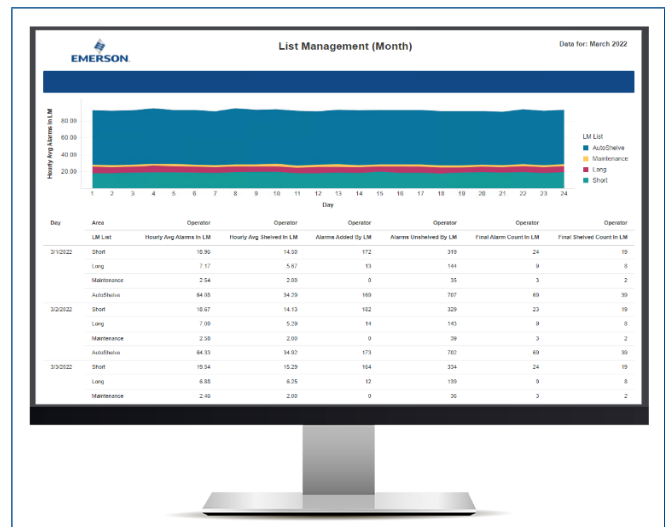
EMERSON.

List Management (Month)

Data for: March 2022

Hourly Avg Alarms In LM

80.00
60.00
40.00
20.00

1 2 3 4 5 6 7 8 9 10 11 12 13 14 15 16 17 18 19 20 21 22 23 24

Day

LM List
AutoShelve
Maintenance
Long
Short

| Day | Area | Operator | Operator | Operator | Operator | Operator | Operator |
|---|---|---|---|---|---|---|---|
| | LM List | Hourly Avg Alarms In LM | Hourly Avg Shelved In LM | Alarms Added By LM | Alarms Unshelved By LM | Final Alarm Count In LM | Final Shelved Count In LM |
| 3/1/2022 | Short | 18.89 | 14.30 | 172 | 319 | 24 | 19 |
| | Long | 7.17 | 5.67 | 13 | 144 | 9 | 8 |
| | Maintenance | 2.54 | 2.00 | 0 | 35 | 3 | 2 |
| | AutoShelve | 64.05 | 34.29 | 169 | 787 | 69 | 39 |
| 3/2/2022 | Short | 18.67 | 14.13 | 182 | 329 | 23 | 19 |
| | Long | 7.00 | 5.29 | 14 | 143 | 9 | 8 |
| | Maintenance | 2.38 | 2.00 | 0 | 39 | 3 | 2 |
| | AutoShelve | 64.33 | 34.92 | 173 | 782 | 69 | 39 |
| 3/3/2022 | Short | 19.34 | 15.29 | 184 | 334 | 24 | 19 |
| | Long | 6.88 | 6.35 | 12 | 139 | 9 | 8 |
| | Maintenance | 2.46 | 2.00 | 0 | 36 | 3 | 2 |